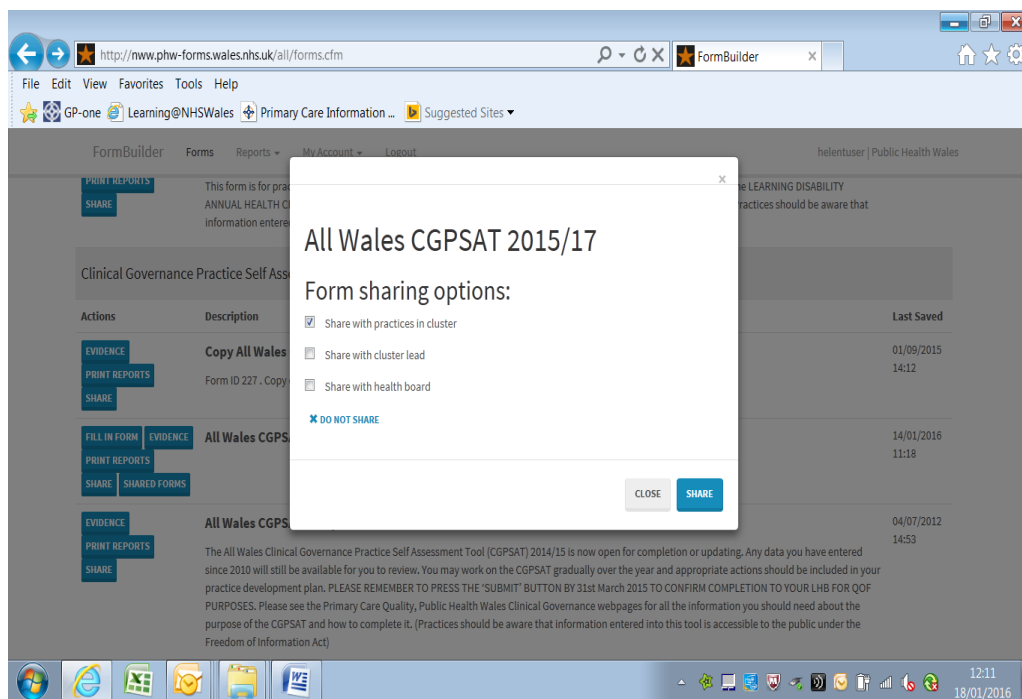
http://nww.phw-forms.wales.nhs.uk/all/forms.cfm

FormBuilder ×

File Edit View Favorites Tools Help

GP-one Learning@NHSWales Primary Care Information ... Suggested Sites ▾

FormBuilder Forms Reports ▾ My Account ▾ Logout helentuser | Public Health Wales

PRINT REPORTS
SHARE

This form is for prac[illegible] he LEARNING DISABILITY ANNUAL HEALTH C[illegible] ractices should be aware that information entere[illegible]

Clinical Governance Practice Self Ass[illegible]

| Actions | Description | Last Saved |
|---|---|---|
| EVIDENCE PRINT REPORTS SHARE | Copy All Wales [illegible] Form ID 227 . Copy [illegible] | 01/09/2015 14:12 |
| FILL IN FORM EVIDENCE PRINT REPORTS SHARE SHARED FORMS | All Wales CGPS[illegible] | 14/01/2016 11:18 |
| EVIDENCE PRINT REPORTS SHARE | All Wales CGPS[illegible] The All Wales Clinical Governance Practice Self Assessment Tool (CGPSAT) 2014/15 is now open for completion or updating. Any data you have entered since 2010 will still be available for you to review. You may work on the CGPSAT gradually over the year and appropriate actions should be included in your practice development plan. PLEASE REMEMBER TO PRESS THE 'SUBMIT' BUTTON BY 31st March 2015 TO CONFIRM COMPLETION TO YOUR LHB FOR QOF PURPOSES. Please see the Primary Care Quality, Public Health Wales Clinical Governance webpages for all the information you should need about the purpose of the CGPSAT and how to complete it. (Practices should be aware that information entered into this tool is accessible to the public under the Freedom of Information Act) | 04/07/2012 14:53 |

×

All Wales CGPSAT 2015/17

Form sharing options:

Share with practices in cluster

Share with cluster lead

Share with health board

✖ DO NOT SHARE

CLOSE SHARE

12:11
18/01/2016